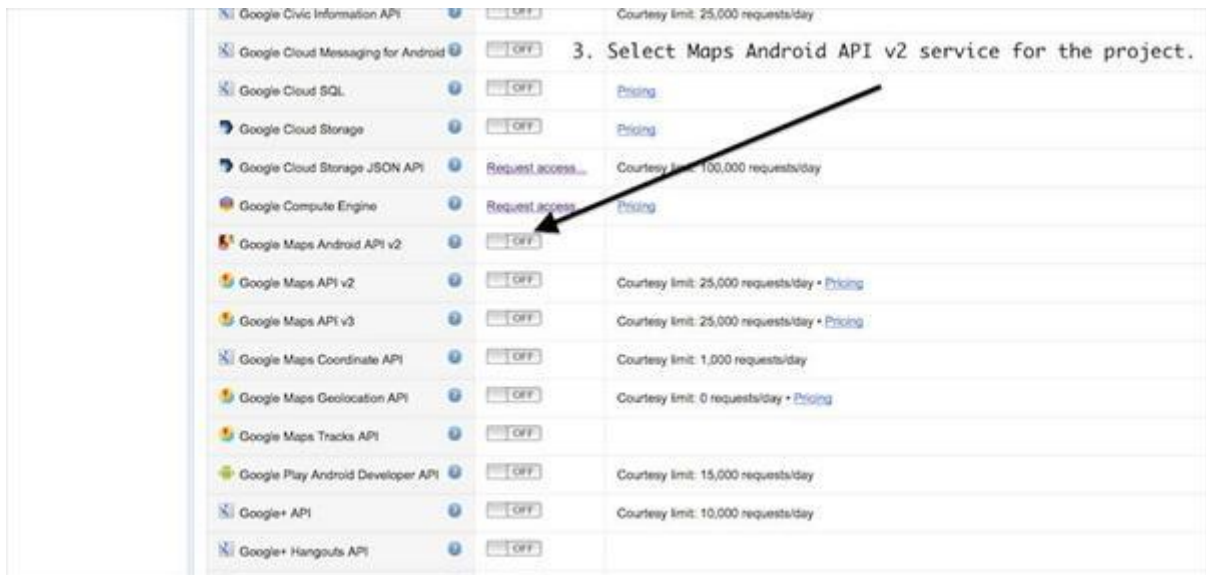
| | | |
|---|---|---|
| Google Civic Information API | OFF | Courtesy limit: 25,000 requests/day |
| Google Cloud Messaging for Android | OFF | 3. Select Maps Android API v2 service for the project. |
| Google Cloud SQL | OFF | Pricing |
| Google Cloud Storage | OFF | Pricing |
| Google Cloud Storage JSON API | Request access... | Courtesy limit: 100,000 requests/day |
| Google Compute Engine | Request access... | Pricing |
| Google Maps Android API v2 | OFF | |
| Google Maps API v2 | OFF | Courtesy limit: 25,000 requests/day • Pricing |
| Google Maps API v3 | OFF | Courtesy limit: 25,000 requests/day • Pricing |
| Google Maps Coordinate API | OFF | Courtesy limit: 1,000 requests/day |
| Google Maps Geolocation API | OFF | Courtesy limit: 0 requests/day • Pricing |
| Google Maps Tracks API | OFF | |
| Google Play Android Developer API | OFF | Courtesy limit: 15,000 requests/day |
| Google+ API | OFF | Courtesy limit: 10,000 requests/day |
| Google+ Hangouts API | OFF | |